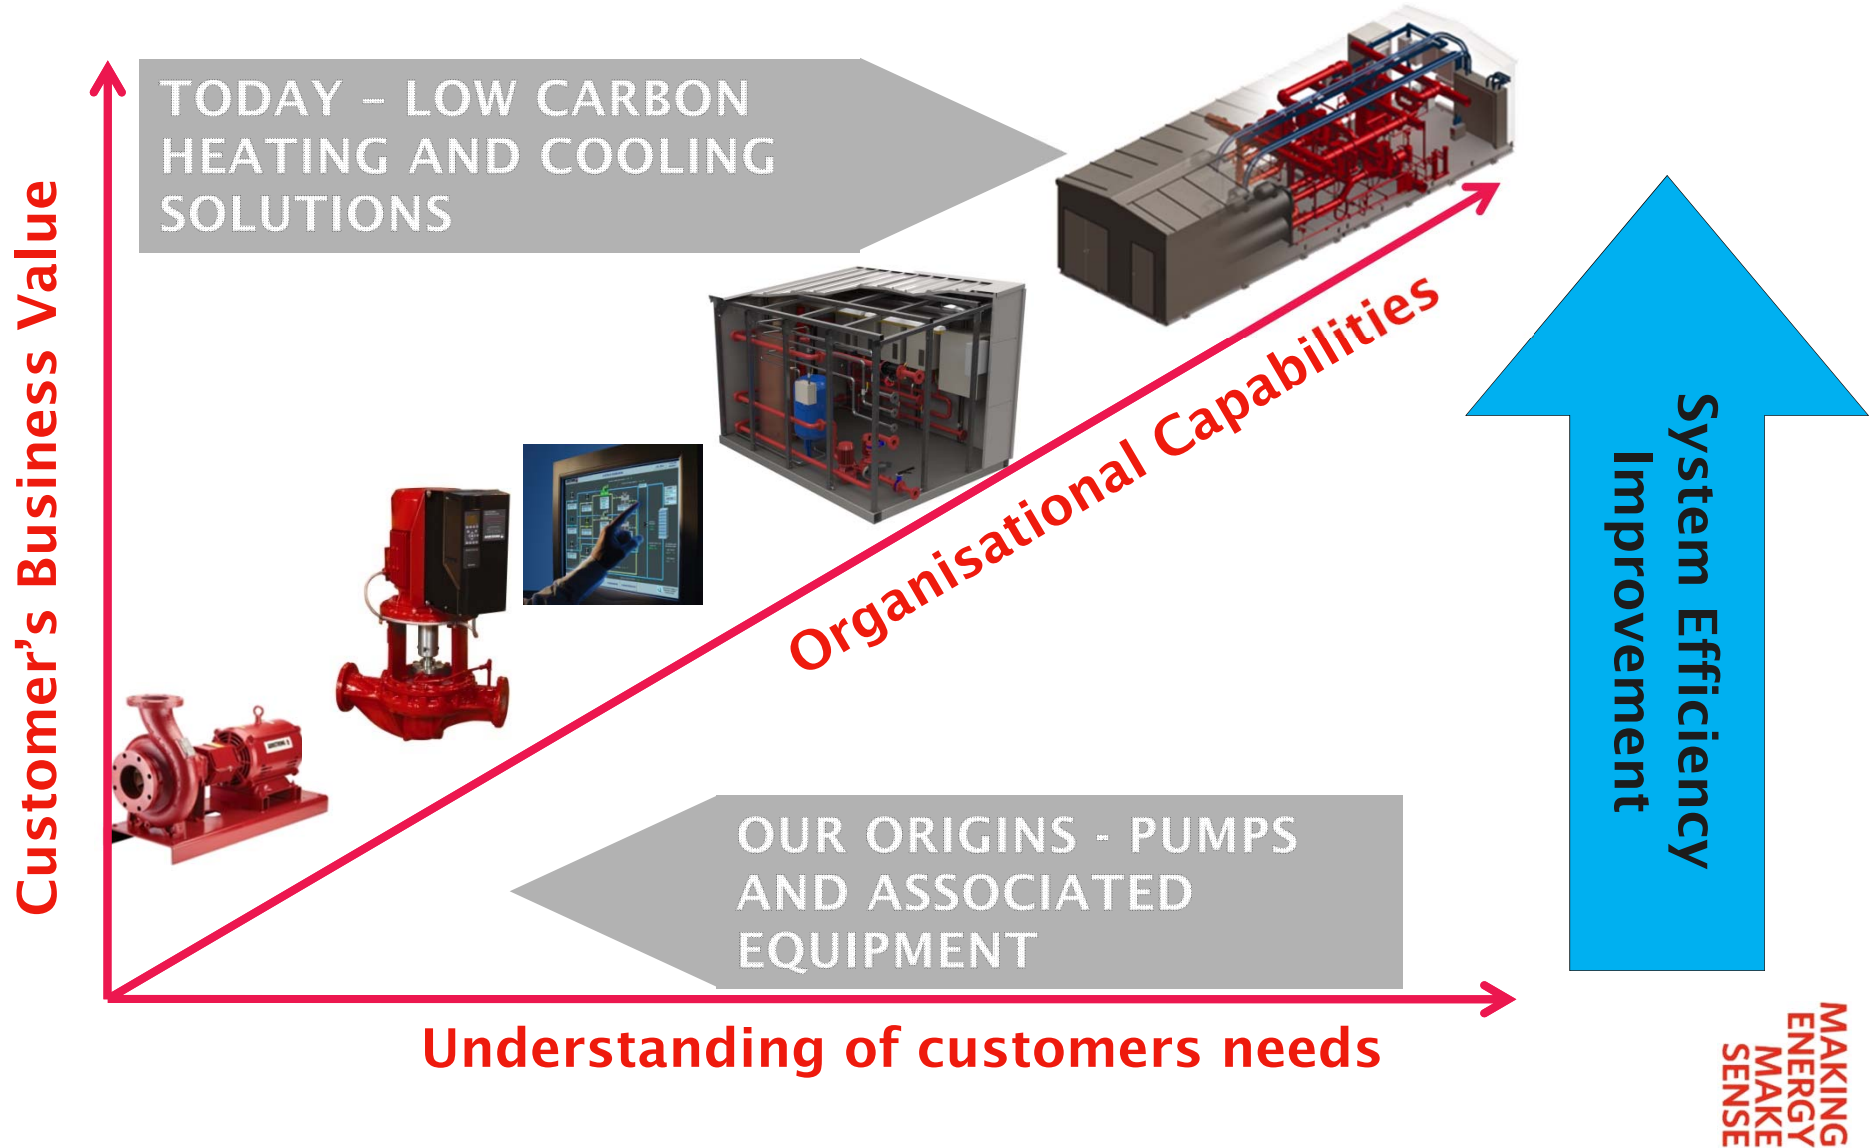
TODAY – LOW CARBON HEATING AND COOLING SOLUTIONS

Customer's Business Value

Organisational Capabilities

System Efficiency Improvement

OUR ORIGINS - PUMPS AND ASSOCIATED EQUIPMENT

Understanding of customers needs

MAKING ENERGY MAKE SENSE